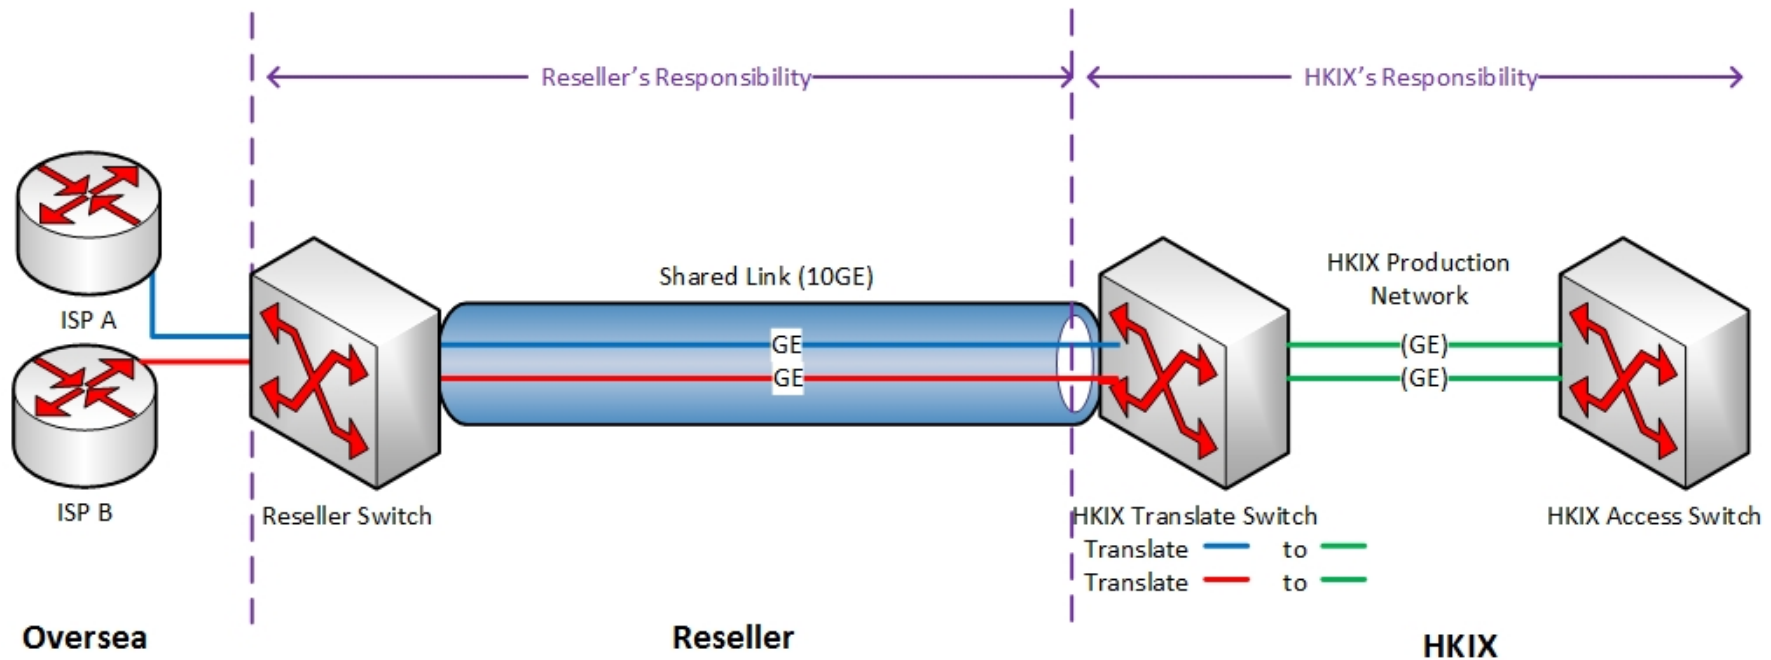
Reseller's Responsibility

HKIX's Responsibility

ISP A

ISP B

Reseller Switch

Shared Link (10GE)

GE

GE

HKIX Production Network

(GE)

(GE)

HKIX Translate Switch

HKIX Access Switch

Translate to

Translate to

Oversea

Reseller

HKIX